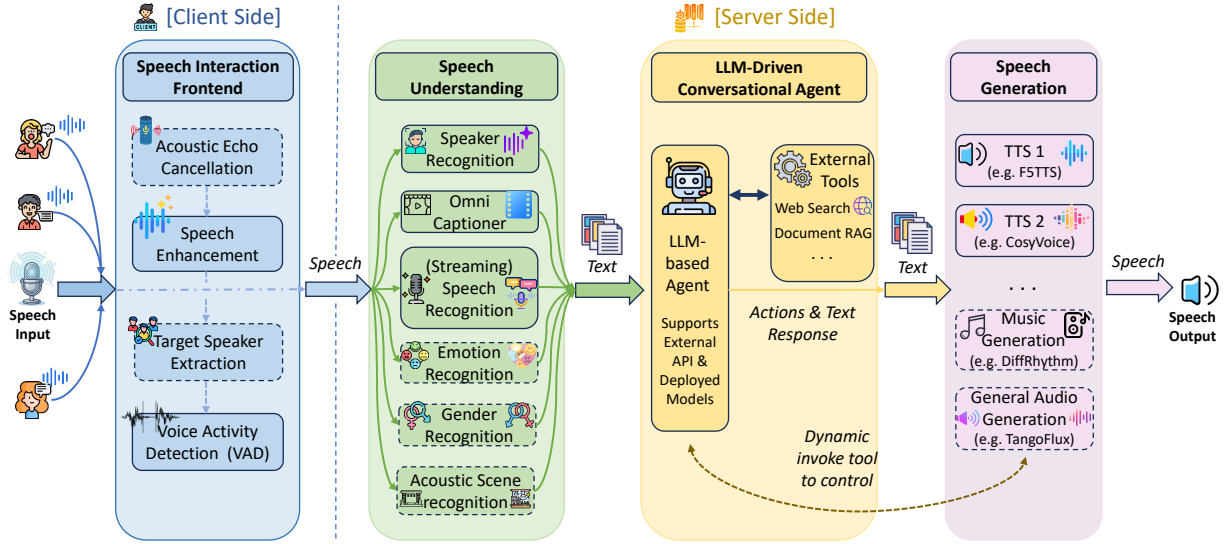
[Client Side]

CLIENT

Speech Interaction Frontend

Acoustic Echo Cancellation

Speech Enhancement

Target Speaker Extraction

Voice Activity Detection (VAD)

Speech Input

Speech

[Server Side]

Speech Understanding

Speaker Recognition

Omni Captioner

(Streaming) Speech Recognition

Emotion Recognition

Gender Recognition

Acoustic Scene recognition

Text

LLM-Driven Conversational Agent

LLM-based Agent

Supports External API & Deployed Models

External Tools

Web Search

Document RAG

. . .

Actions & Text Response

Dynamic invoke tool to control

Text

Speech Generation

TTS 1 (e.g. F5TTS)

TTS 2 (e.g. CosyVoice)

. . .

Music Generation (e.g. DiffRhythm)

General Audio Generation (e.g. TangoFlux)

Speech

Speech Output